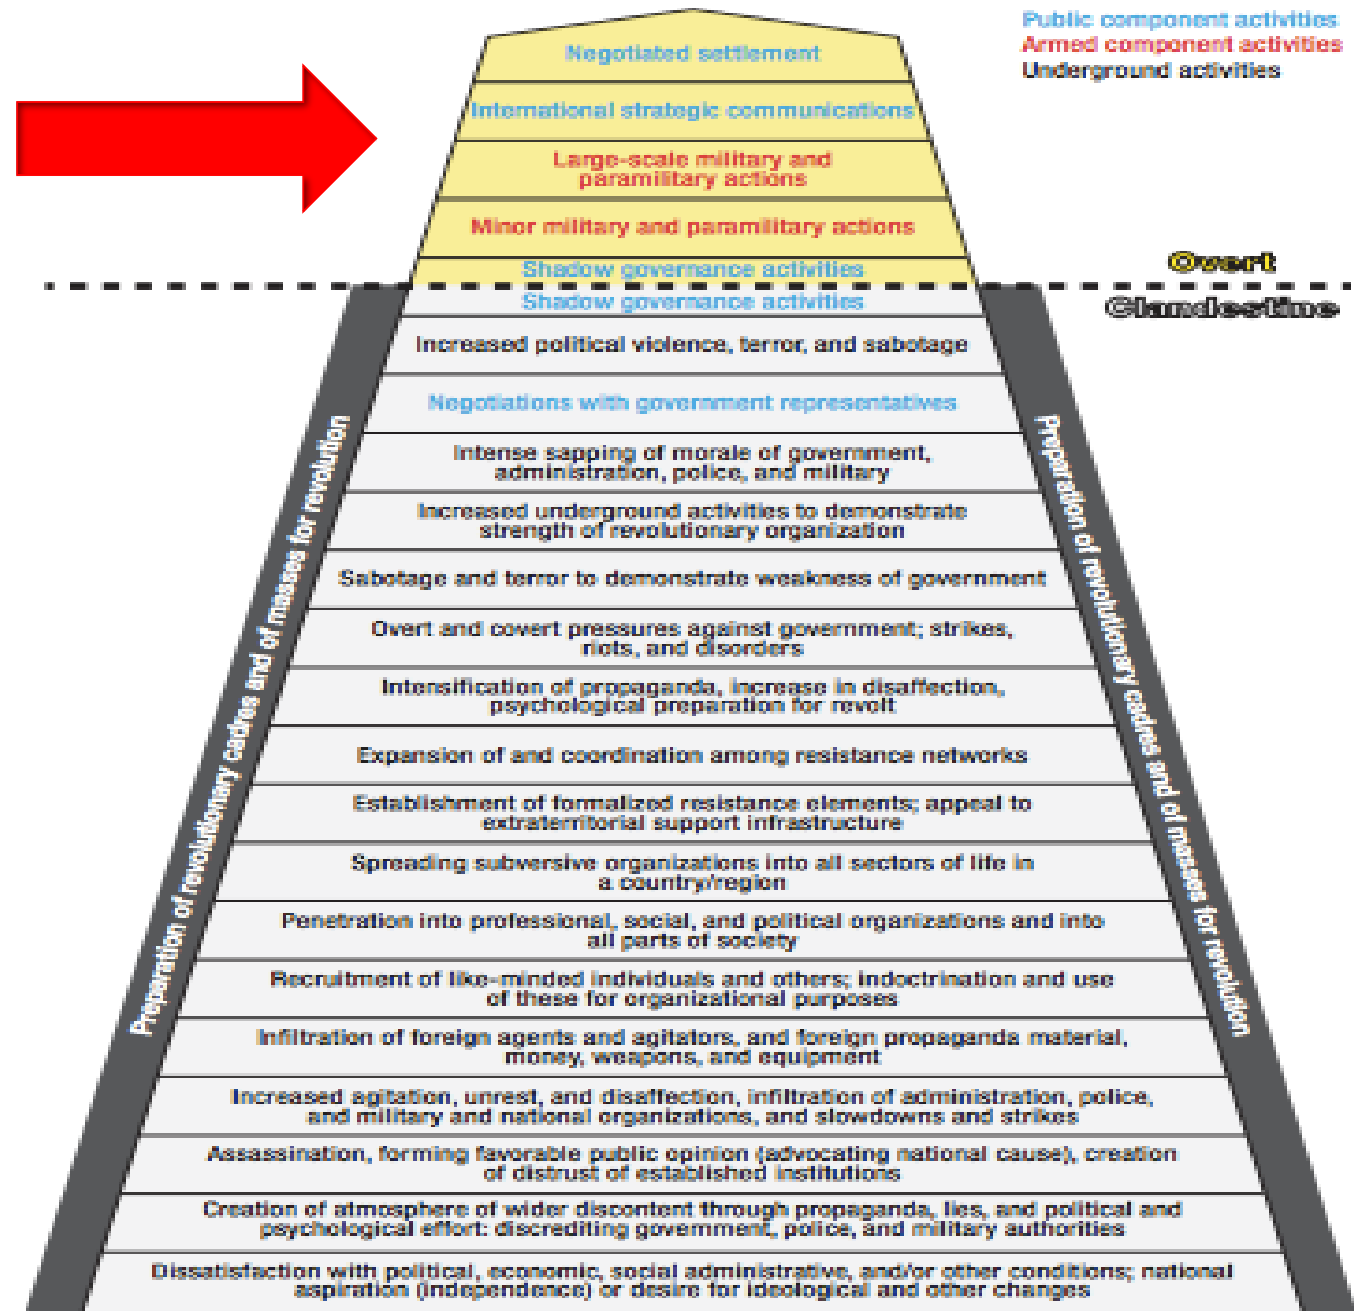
Public component activities
Armed component activities
Underground activities

Negotiated settlement

International strategic communications

Large-scale military and paramilitary actions

Minor military and paramilitary actions

Shadow governance activities

Overt

Clandestine

Shadow governance activities

Increased political violence, terror, and sabotage

Negotiations with government representatives

Intense sapping of morale of government, administration, police, and military

Increased underground activities to demonstrate strength of revolutionary organization

Sabotage and terror to demonstrate weakness of government

Overt and covert pressures against government; strikes, riots, and disorders

Intensification of propaganda, increase in disaffection, psychological preparation for revolt

Expansion of and coordination among resistance networks

Establishment of formalized resistance elements; appeal to extraterritorial support infrastructure

Spreading subversive organizations into all sectors of life in a country/region

Penetration into professional, social, and political organizations and into all parts of society

Recruitment of like-minded individuals and others; indoctrination and use of these for organizational purposes

Infiltration of foreign agents and agitators, and foreign propaganda material, money, weapons, and equipment

Increased agitation, unrest, and disaffection, infiltration of administration, police, and military and national organizations, and slowdowns and strikes

Assassination, forming favorable public opinion (advocating national cause), creation of distrust of established institutions

Creation of atmosphere of wider discontent through propaganda, lies, and political and psychological effort: discrediting government, police, and military authorities

Dissatisfaction with political, economic, social administrative, and/or other conditions; national aspiration (independence) or desire for ideological and other changes

Preparation of revolutionary cadres and of masses for revolution

Preparation of revolutionary cadres and of masses for revolution